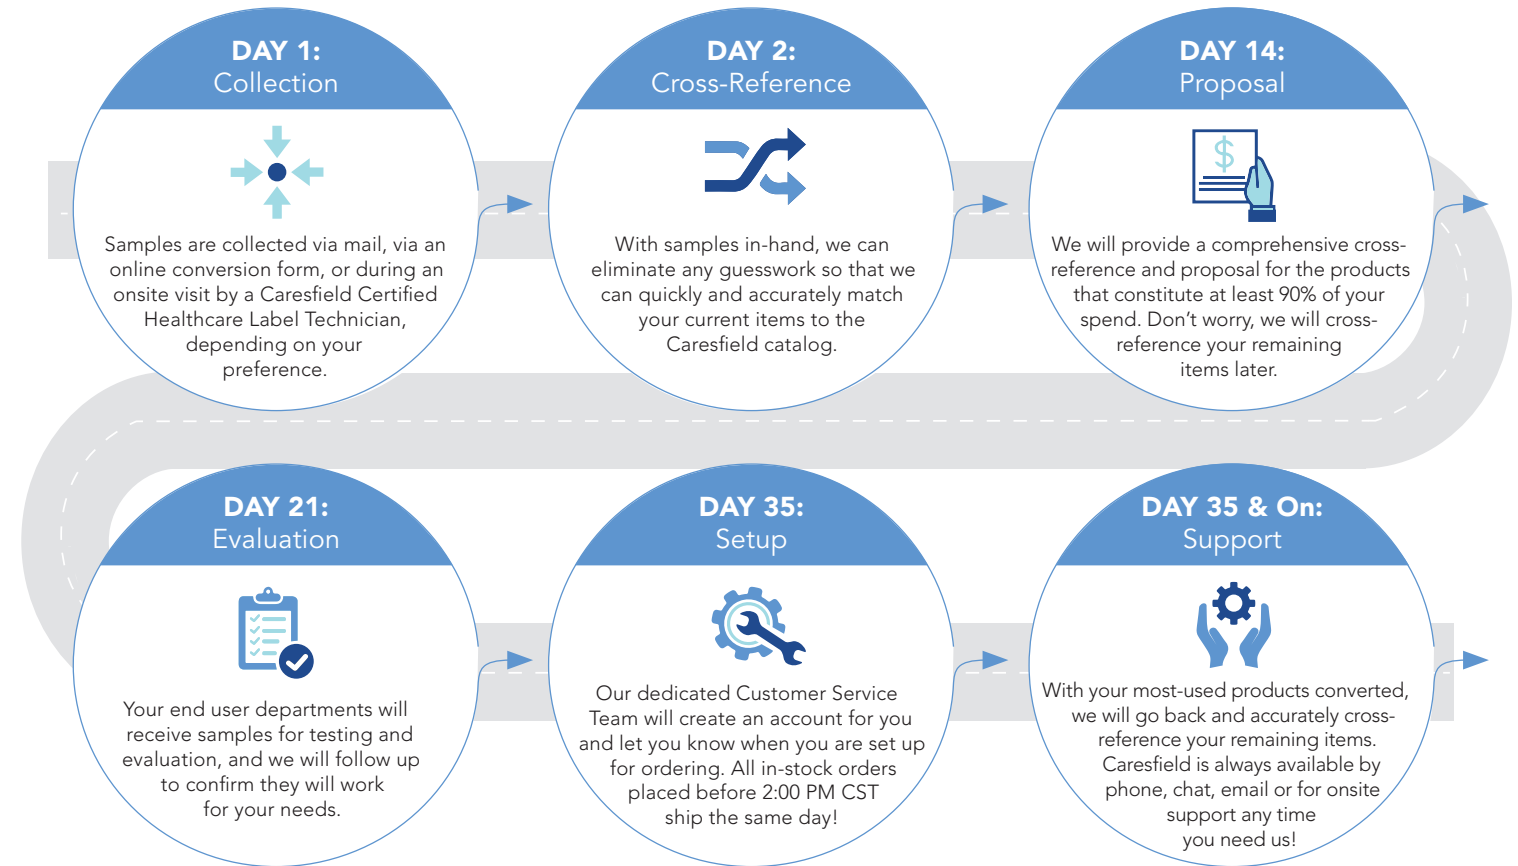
DAY 1:
Collection

Samples are collected via mail, via an online conversion form, or during an onsite visit by a Caresfield Certified Healthcare Label Technician, depending on your preference.

DAY 2:
Cross-Reference

With samples in-hand, we can eliminate any guesswork so that we can quickly and accurately match your current items to the Caresfield catalog.

DAY 14:
Proposal

$

We will provide a comprehensive cross-reference and proposal for the products that constitute at least 90% of your spend. Don't worry, we will cross-reference your remaining items later.

DAY 21:
Evaluation

Your end user departments will receive samples for testing and evaluation, and we will follow up to confirm they will work for your needs.

DAY 35:
Setup

Our dedicated Customer Service Team will create an account for you and let you know when you are set up for ordering. All in-stock orders placed before 2:00 PM CST ship the same day!

DAY 35 & On:
Support

With your most-used products converted, we will go back and accurately cross-reference your remaining items. Caresfield is always available by phone, chat, email or for onsite support any time you need us!